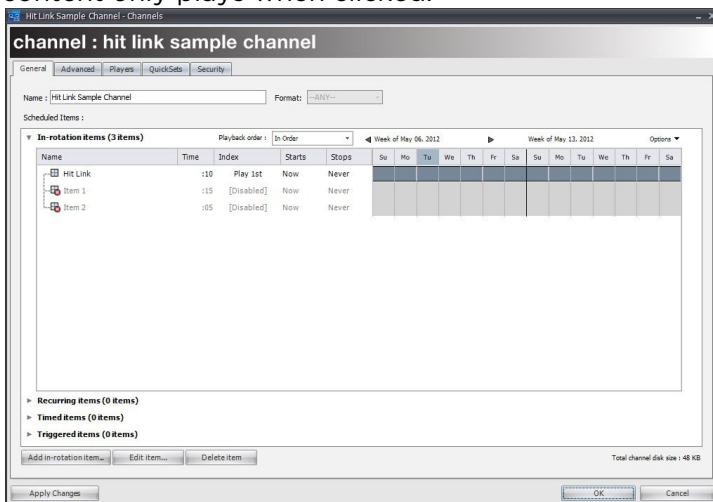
content only plays when clicked.

Hit Link Sample Channel - Channels

channel : hit link sample channel

General | Advanced | Players | QuickSets | Security

Name : Hit Link Sample Channel

Format: --ANY--

Scheduled Items :

In-rotation items (3 items)

Playback order : In Order

Week of May 06. 2012

Week of May 13. 2012

Options

| Name | Time | Index | Starts | Stops | Su | Mo | Tu | We | Th | Fr | Sa | Su | Mo | Tu | We | Th | Fr | Sa |
|---|---|---|---|---|---|---|---|---|---|---|---|---|---|---|---|---|---|---|
| Hit Link | :10 | Play 1st | Now | Never | | | | | | | | | | | | | | |
| Item 1 | :15 | [Disabled] | Now | Never | | | | | | | | | | | | | | |
| Item 2 | :05 | [Disabled] | Now | Never | | | | | | | | | | | | | | |

Recurring items (0 items)

Timed items (0 items)

Triggered items (0 items)

Add in-rotation item... | Edit item... | Delete item

Total channel disk size : 48 KB

Apply Changes

OK

Cancel